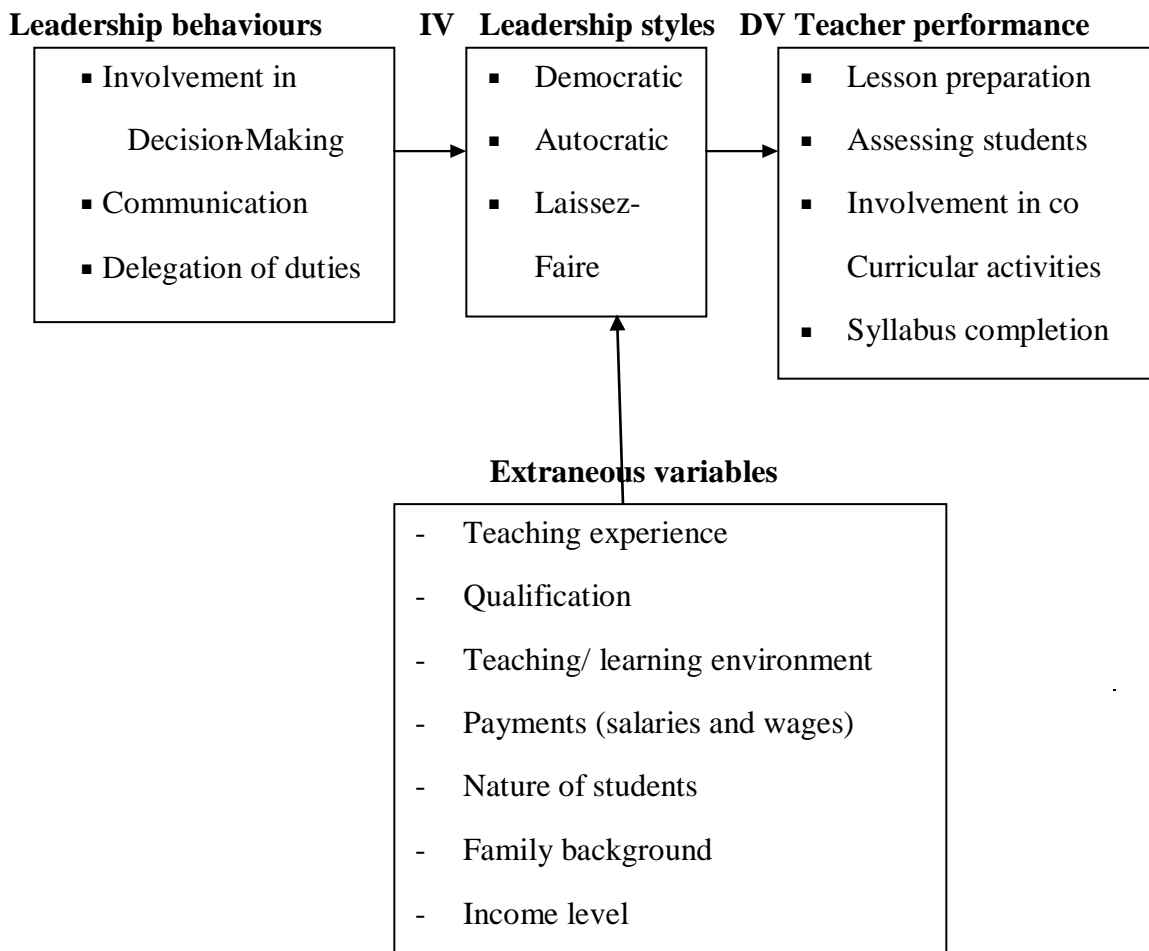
**Leadership behaviours**

IV **Leadership styles**

DV **Teacher performance**

- Involvement in Decision-Making
- Communication
- Delegation of duties

- Democratic
- Autocratic
- Laissez-Faire

- Lesson preparation
- Assessing students
- Involvement in co Curricular activities
- Syllabus completion

**Extraneous variables**

- Teaching experience
- Qualification
- Teaching/ learning environment
- Payments (salaries and wages)
- Nature of students
- Family background
- Income level